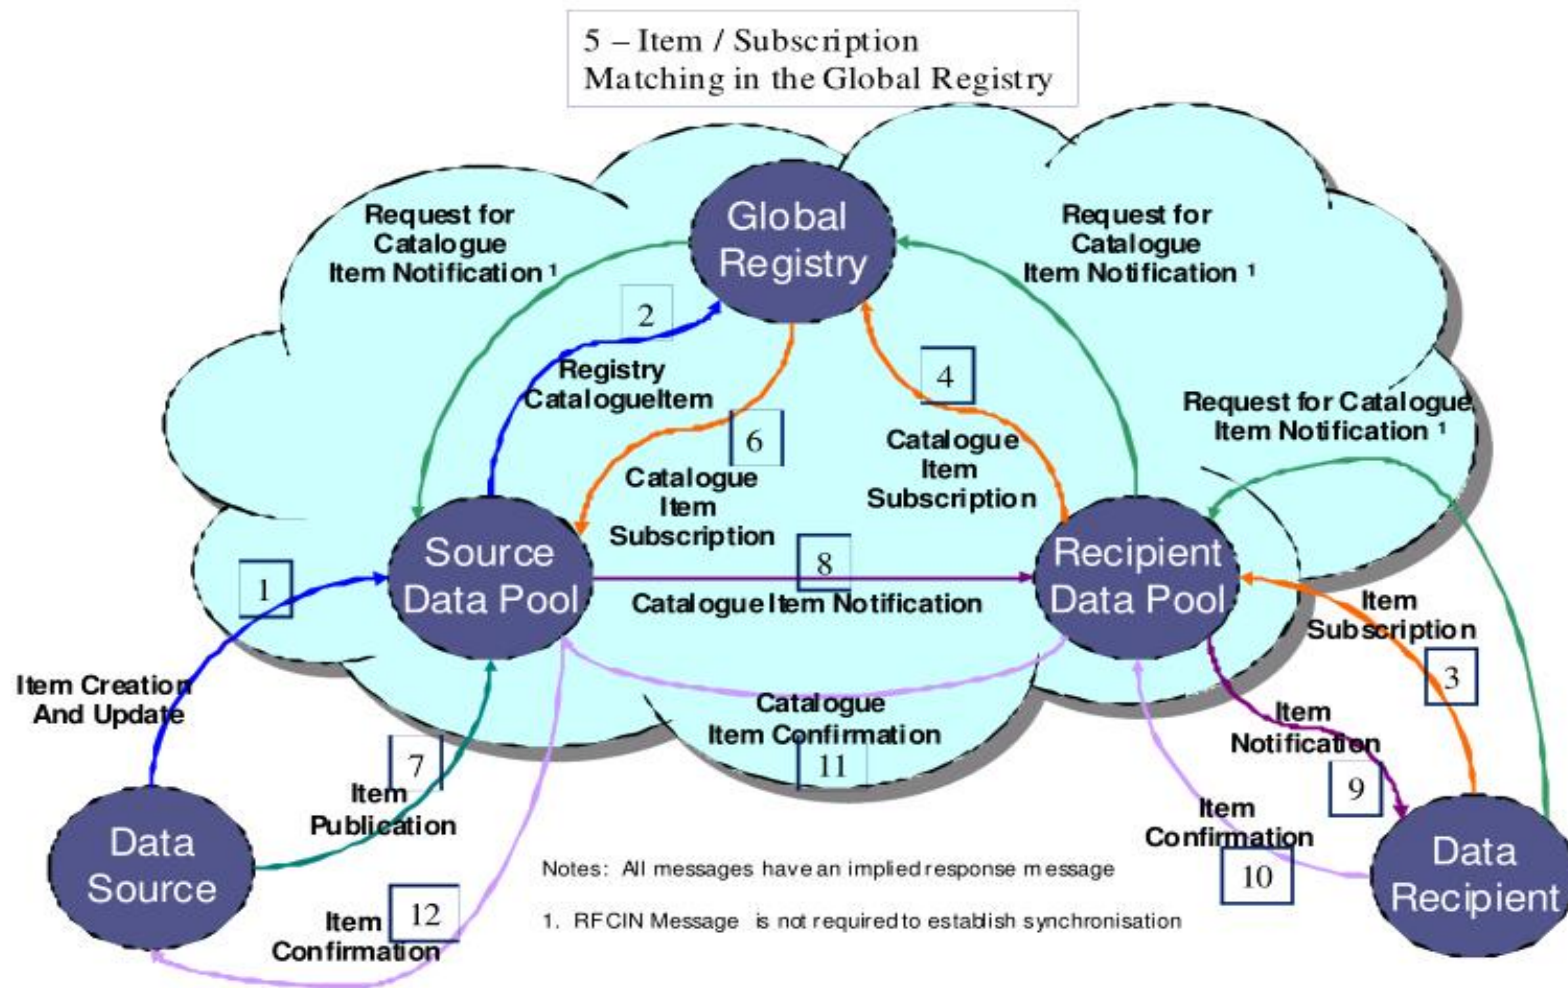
5 – Item / Subscription Matching in the Global Registry

Global Registry

Request for Catalogue Item Notification ¹

Request for Catalogue Item Notification ¹

2

Registry CatalogueItem

4

6

Request for Catalogue Item Notification ¹

Catalogue Item Subscription

Catalogue Item Subscription

Source Data Pool

8

Recipient Data Pool

1

Catalogue Item Notification

Item Subscription

3

Item Creation And Update

Catalogue Item Confirmation

Item Notification

7

11

9

Item Publication

Item Confirmation

Data Source

Notes: All messages have an implied response message

10

Data Recipient

Item Confirmation

12

1. RFCIN Message is not required to establish synchronisation